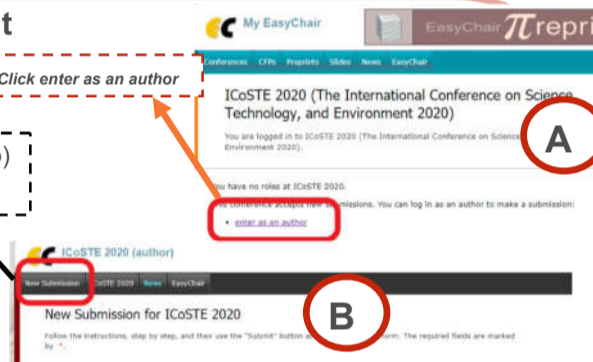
t

Click enter as an author

)

My EasyChair

EasyChair $\pi$repri

Conferences CFPs Preprints Slides News EasyChair

ICoSTE 2020 (The International Conference on Science, Technology, and Environment 2020)

You are logged in to ICoSTE 2020 (The International Conference on Science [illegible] Environment 2020).

A

You have no roles at ICoSTE 2020.

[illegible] conference accepts new submissions. You can log in as an author to make a submission:

• enter as an author

ICoSTE 2020 (author)

New Submission ICoSTE 2020 News EasyChair

B

New Submission for ICoSTE 2020

Follow the instructions, step by step, and then use the "Submit" button a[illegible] form. The required fields are marked by *.